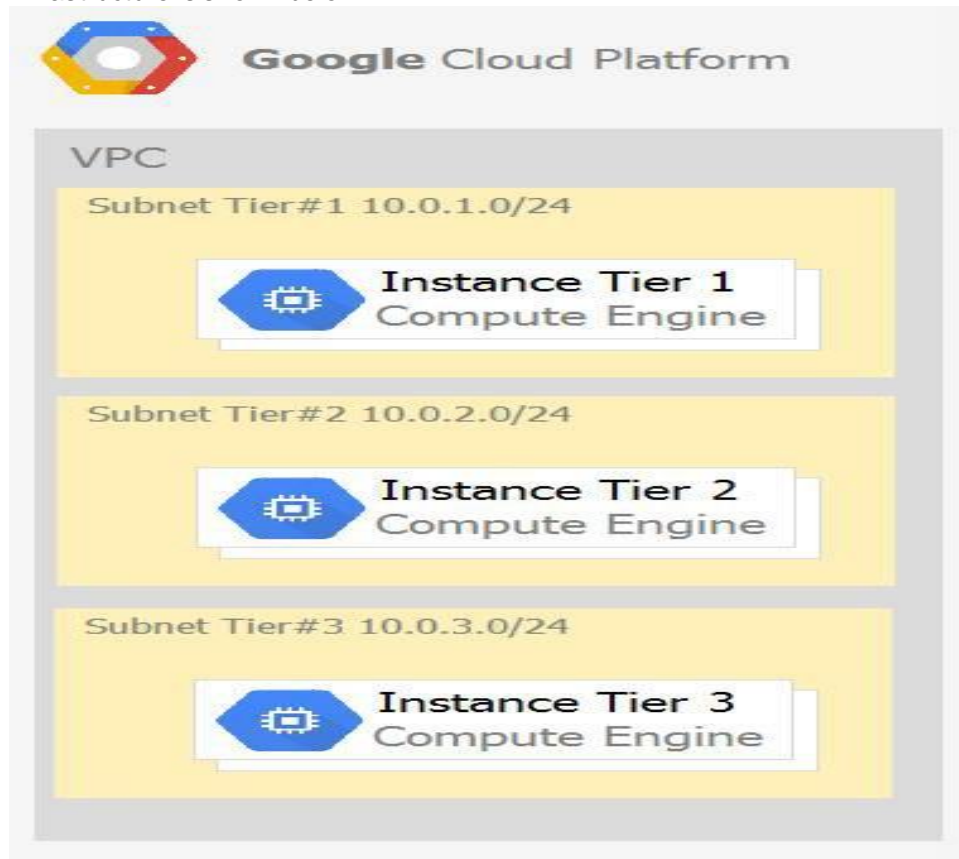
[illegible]

Google Cloud Platform

VPC

Subnet Tier#1 10.0.1.0/24

Instance Tier 1
Compute Engine

Subnet Tier#2 10.0.2.0/24

Instance Tier 2
Compute Engine

Subnet Tier#3 10.0.3.0/24

Instance Tier 3
Compute Engine